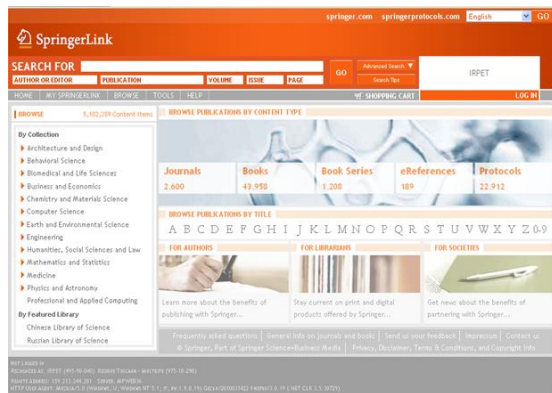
springer.com springerprotocols.com English GO

SpringerLink

SEARCH FOR
AUTHOR OR EDITOR PUBLICATION VOLUME ISSUE PAGE
GO
Advanced Search
Search Tips
IRPET

HOME | MY SPRINGERLINK | BROWSE | TOOLS | HELP
SHOPPING CART
LOG IN

BROWSE 5,102,259 Content Items

By Collection
Architecture and Design
Behavioral Science
Biomedical and Life Sciences
Business and Economics
Chemistry and Materials Science
Computer Science
Earth and Environmental Science
Engineering
Humanities, Social Sciences and Law
Mathematics and Statistics
Medicine
Physics and Astronomy
Professional and Applied Computing

By Featured Library
Chinese Library of Science
Russian Library of Science

BROWSE PUBLICATIONS BY CONTENT TYPE

| Journals | Books | Book Series | eReferences | Protocols |
|---|---|---|---|---|
| 2,600 | 43,958 | 1,200 | 189 | 22,912 |

BROWSE PUBLICATIONS BY TITLE
A B C D E F G H I J K L M N O P Q R S T U V W X Y Z 0-9

FOR AUTHORS
Learn more about the benefits of publishing with Springer...

FOR LIBRARIANS
Stay current on print and digital products offered by Springer...

FOR SOCIETIES
Get news about the benefits of partnering with Springer...

Frequently asked questions | General info on journals and books | Send us your feedback | Impressum | Contact us
© Springer. Part of Springer Science+Business Media | Privacy, Disclaimer, Terms & Conditions, and Copyright Info

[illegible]